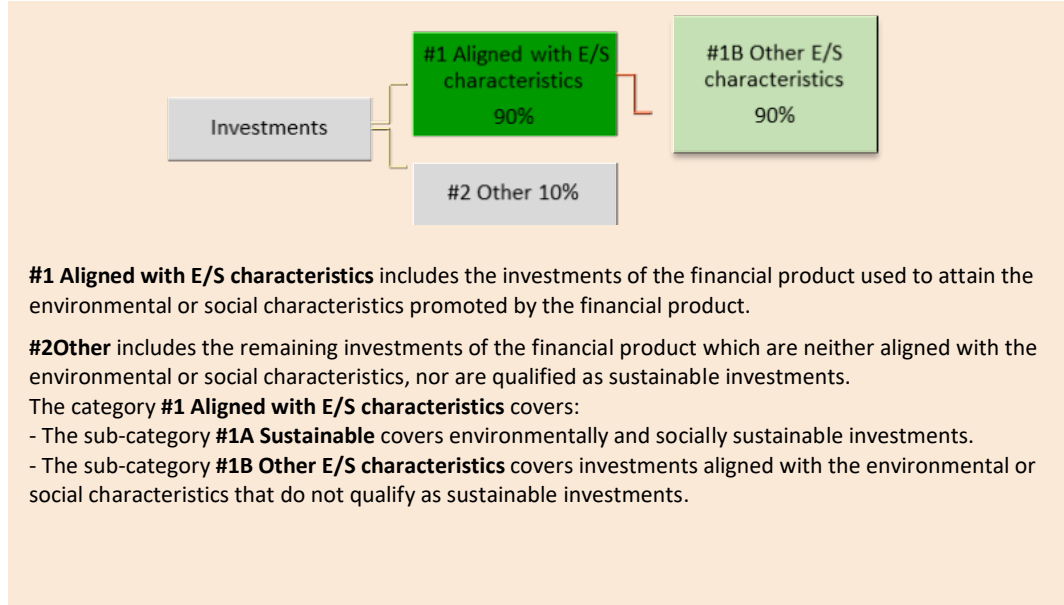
Investments

#1 Aligned with E/S characteristics
90%

#1B Other E/S characteristics
90%

#2 Other 10%

**#1 Aligned with E/S characteristics** includes the investments of the financial product used to attain the environmental or social characteristics promoted by the financial product.

**#2Other** includes the remaining investments of the financial product which are neither aligned with the environmental or social characteristics, nor are qualified as sustainable investments.
The category **#1 Aligned with E/S characteristics** covers:
- The sub-category **#1A Sustainable** covers environmentally and socially sustainable investments.
- The sub-category **#1B Other E/S characteristics** covers investments aligned with the environmental or social characteristics that do not qualify as sustainable investments.